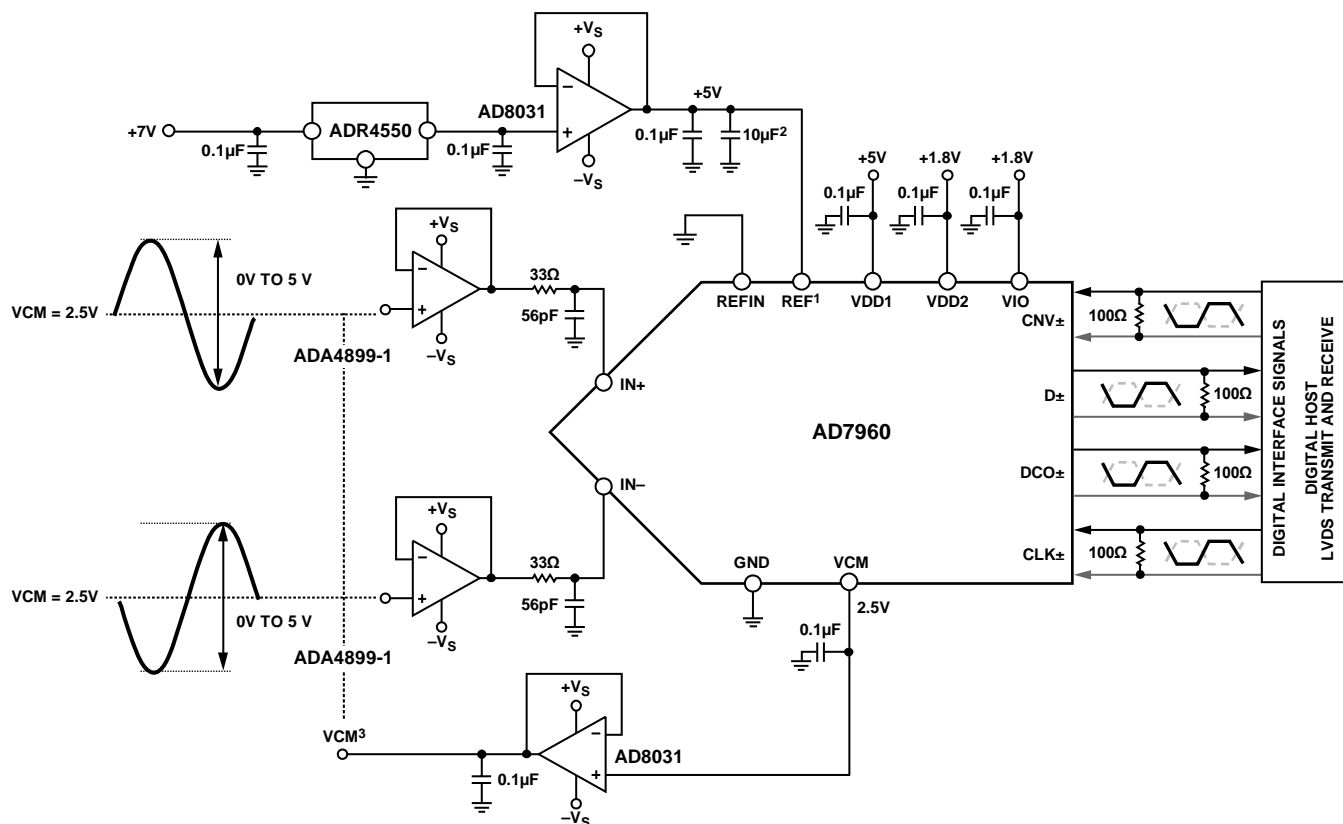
$+V_S$

+7V

0.1µF

ADR4550

AD8031

0.1µF

$-V_S$

+5V

0.1µF

$10µF^2$

+5V

+1.8V

+1.8V

0.1µF

0.1µF

0.1µF

$+V_S$

0V TO 5 V

33Ω

56pF

VCM = 2.5V

$-V_S$

ADA4899-1

REFIN

$REF^1$

VDD1

VDD2

VIO

CNV±

100Ω

IN+

D±

100Ω

AD7960

DCO±

100Ω

IN–

$+V_S$

CLK±

100Ω

33Ω

GND

VCM

VCM = 2.5V

56pF

2.5V

0V TO 5 V

$-V_S$

ADA4899-1

0.1µF

$+V_S$

$VCM^3$

AD8031

0.1µF

$-V_S$

DIGITAL INTERFACE SIGNALS

DIGITAL HOST LVDS TRANSMIT AND RECEIVE